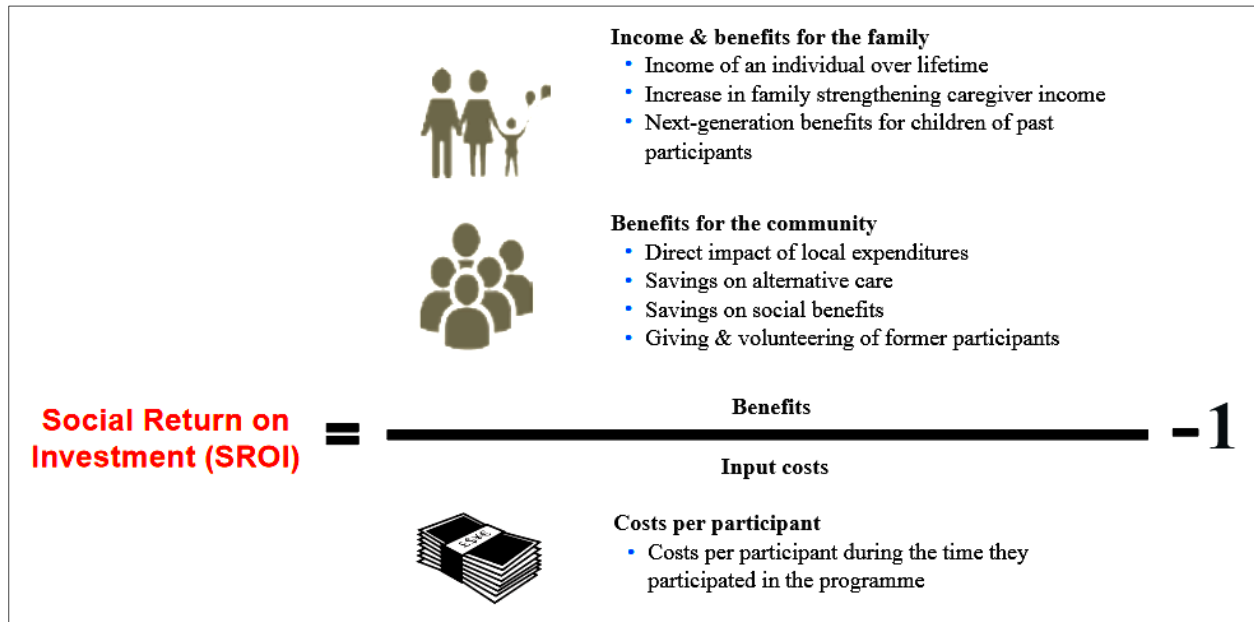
**Income & benefits for the family**
- Income of an individual over lifetime
- Increase in family strengthening caregiver income
- Next-generation benefits for children of past participants

**Benefits for the community**
- Direct impact of local expenditures
- Savings on alternative care
- Savings on social benefits
- Giving & volunteering of former participants

Social Return on Investment (SROI) $= \frac{\text{Benefits}}{\text{Input costs}} - 1$

**Costs per participant**
- Costs per participant during the time they participated in the programme